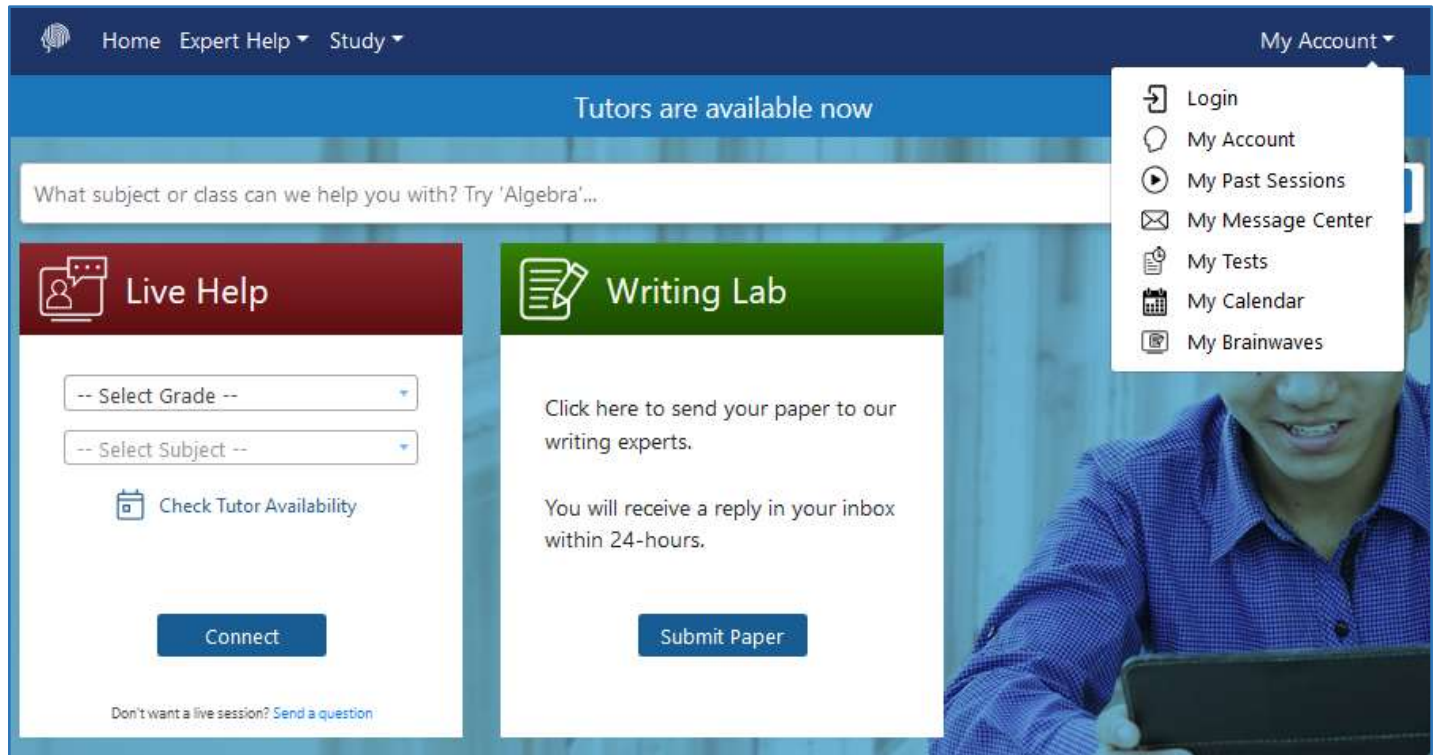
Home Expert Help ▾ Study ▾

My Account ▾

Login
My Account
My Past Sessions
My Message Center
My Tests
My Calendar
My Brainwaves

Tutors are available now

What subject or class can we help you with? Try 'Algebra'...

Live Help

-- Select Grade --

-- Select Subject --

Check Tutor Availability

Connect

Don't want a live session? Send a question

Writing Lab

Click here to send your paper to our writing experts.

You will receive a reply in your inbox within 24-hours.

Submit Paper